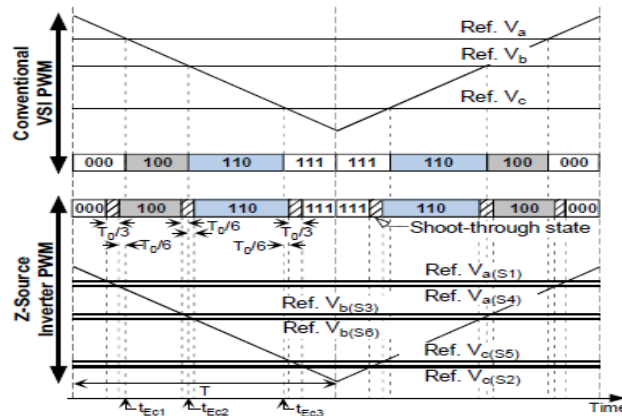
Conventional VSI PWM

Ref. $V_a$

Ref. $V_b$

Ref. $V_c$

| 000 | 100 | 110 | 111 | 111 | 110 | 100 | 000 |
|---|---|---|---|---|---|---|---|

Z-Source Inverter PWM

| 000 | 100 | 110 | 111 | 111 | 110 | 100 | 000 |
|---|---|---|---|---|---|---|---|

$T_0/3$

$T_0/6$

$T_0/6$

$T_0/6$

$T_0/3$

Shoot-through state

Ref. $V_{a(S1)}$

Ref. $V_{a(S4)}$

Ref. $V_{b(S3)}$

Ref. $V_{b(S6)}$

Ref. $V_{c(S5)}$

Ref. $V_{c(S2)}$

T

$t_{Ec1}$

$t_{Ec2}$

$t_{Ec3}$

Time